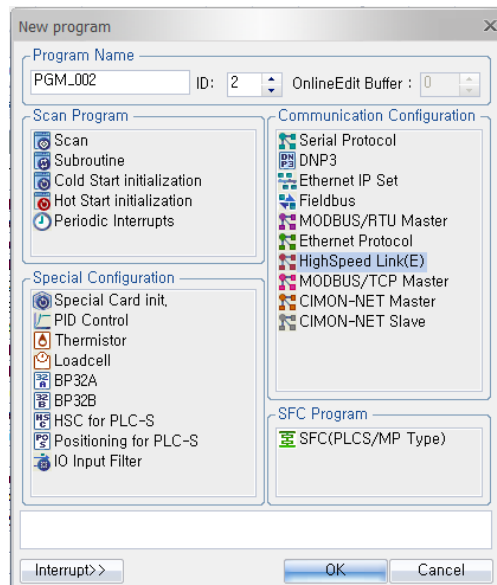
New program

Program Name

PGM_002

ID: 2

OnlineEdit Buffer : 0

Scan Program

Scan
Subroutine
Cold Start initialization
Hot Start initialization
Periodic Interrupts

Communication Configuration

Serial Protocol
DNP3
Ethernet IP Set
Fieldbus
MODBUS/RTU Master
Ethernet Protocol
HighSpeed Link(E)
MODBUS/TCP Master
CIMON-NET Master
CIMON-NET Slave

Special Configuration

Special Card init,
PID Control
Thermistor
Loadcell
BP32A
BP32B
HSC for PLC-S
Positioning for PLC-S
IO Input Filter

SFC Program

SFC(PLCS/MP Type)

Interrupt>>

OK

Cancel